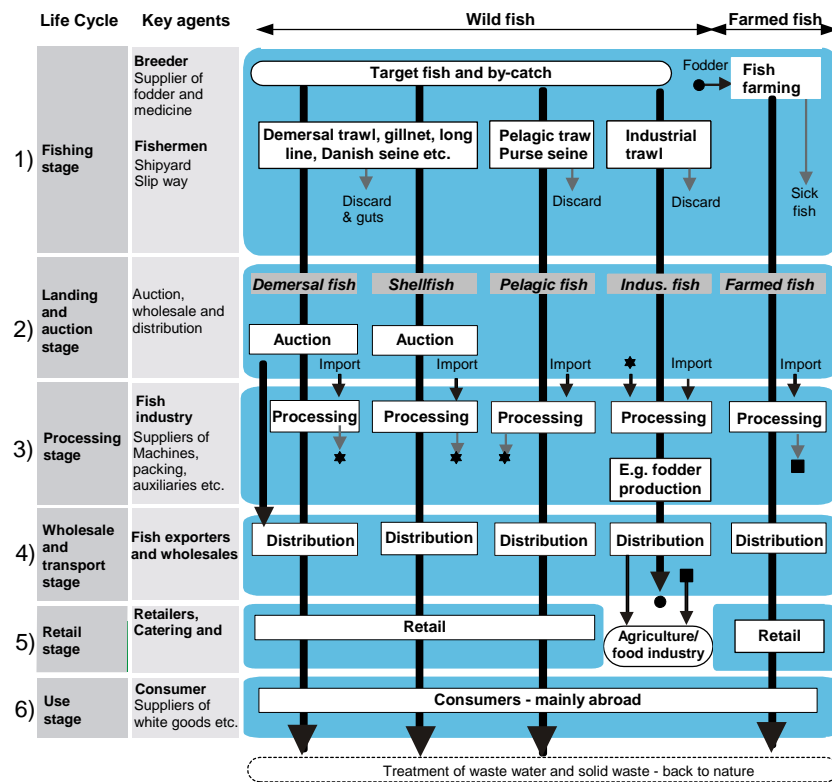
| Life Cycle | Key agents |
|---|---|
| 1) Fishing stage | Breeder<br>Supplier of fodder and medicine<br>Fishermen<br>Shipyard<br>Slip way |
| 2) Landing and auction stage | Auction, wholesale and distribution |
| 3) Processing stage | Fish industry<br>Suppliers of Machines, packing, auxiliaries etc. |
| 4) Wholesale and transport stage | Fish exporters and wholesales |
| 5) Retail stage | Retailers, Catering and |
| 6) Use stage | Consumer<br>Suppliers of white goods etc. |

Wild fish

Farmed fish

Target fish and by-catch

Fodder

Fish farming

Demersal trawl, gillnet, long line, Danish seine etc.

Pelagic traw Purse seine

Industrial trawl

Discard & guts

Discard

Discard

Sick fish

Demersal fish

Shellfish

Pelagic fish

Indus. fish

Farmed fish

Auction

Auction

Import

Import

Import

Import

Import

Processing

Processing

Processing

Processing

Processing

E.g. fodder production

Distribution

Distribution

Distribution

Distribution

Distribution

Retail

Agriculture/ food industry

Retail

Consumers - mainly abroad

Treatment of waste water and solid waste - back to nature